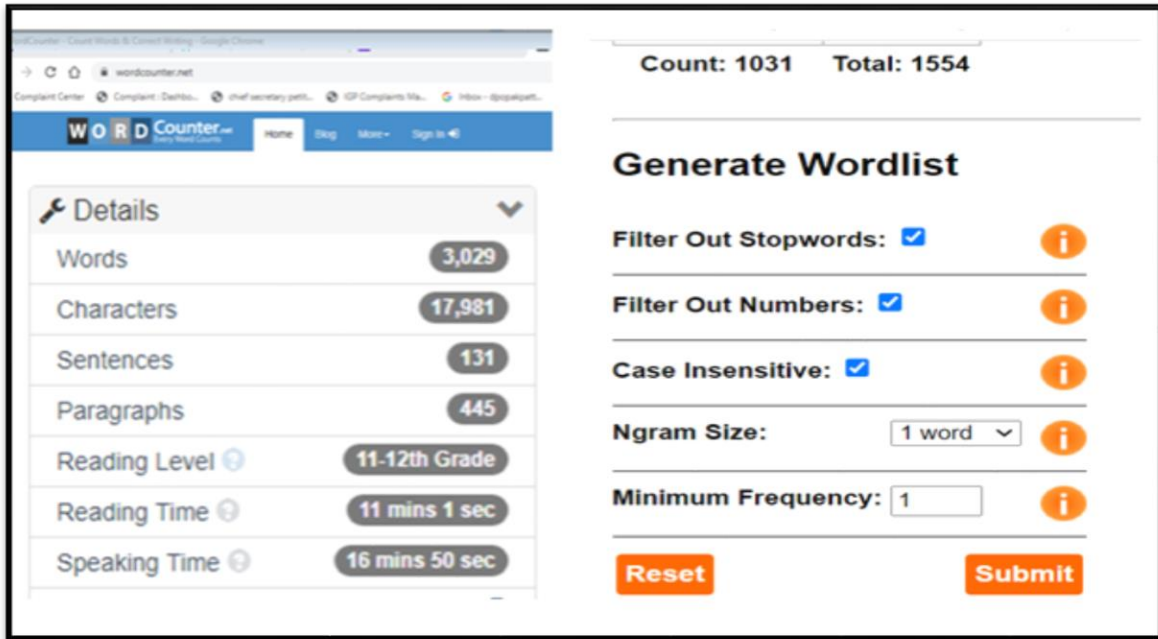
ordCounter - Count Words & Correct Writing - Google Chrome

wordcounter.net

Complaint Center  Complaint | Dashbo...  chief secretary petit...  IGP Complaints Ma...  Inbox - dpopakpatt...

WORD Counter.net Every Word Counts  Home  Blog  More  Sign In

Details

| | |
|---|---|
| Words | 3,029 |
| Characters | 17,981 |
| Sentences | 131 |
| Paragraphs | 445 |
| Reading Level | 11-12th Grade |
| Reading Time | 11 mins 1 sec |
| Speaking Time | 16 mins 50 sec |

Count: 1031   Total: 1554

Generate Wordlist

Filter Out Stopwords:

Filter Out Numbers:

Case Insensitive:

Ngram Size: 1 word

Minimum Frequency: 1

Reset   Submit